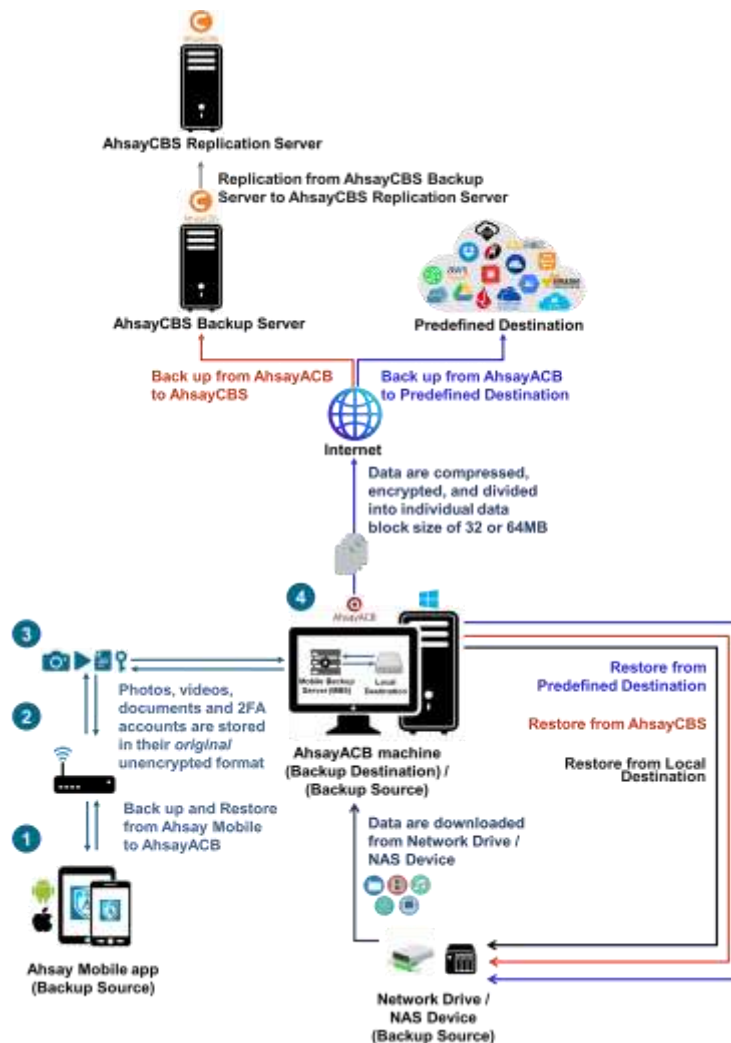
AhsayCBS Replication Server

Replication from AhsayCBS Backup Server to AhsayCBS Replication Server

AhsayCBS Backup Server

Predefined Destination

Back up from AhsayACB to AhsayCBS

Back up from AhsayACB to Predefined Destination

Internet

Data are compressed, encrypted, and divided into individual data block size of 32 or 64MB

4

AhsayACB

3

Mobile Backup Server (MBS)

Local Destination

Restore from Predefined Destination

2

Photos, videos, documents and 2FA accounts are stored in their *original* unencrypted format

Restore from AhsayCBS

Restore from Local Destination

AhsayACB machine (Backup Destination) / (Backup Source)

1

Back up and Restore from Ahsay Mobile to AhsayACB

Data are downloaded from Network Drive / NAS Device

Ahsay Mobile app (Backup Source)

Network Drive / NAS Device (Backup Source)